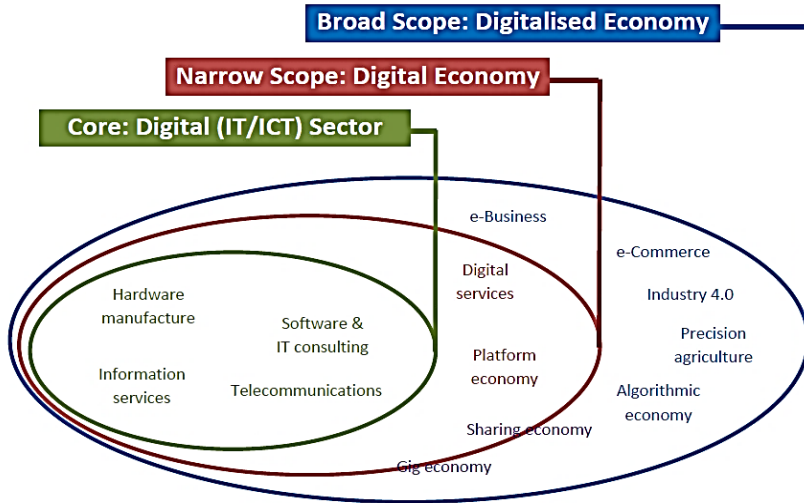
Broad Scope: Digitalised Economy

Narrow Scope: Digital Economy

Core: Digital (IT/ICT) Sector

Hardware manufacture

Software & IT consulting

Information services

Telecommunications

e-Business

Digital services

Platform economy

Sharing economy

Gig economy

e-Commerce

Industry 4.0

Precision agriculture

Algorithmic economy